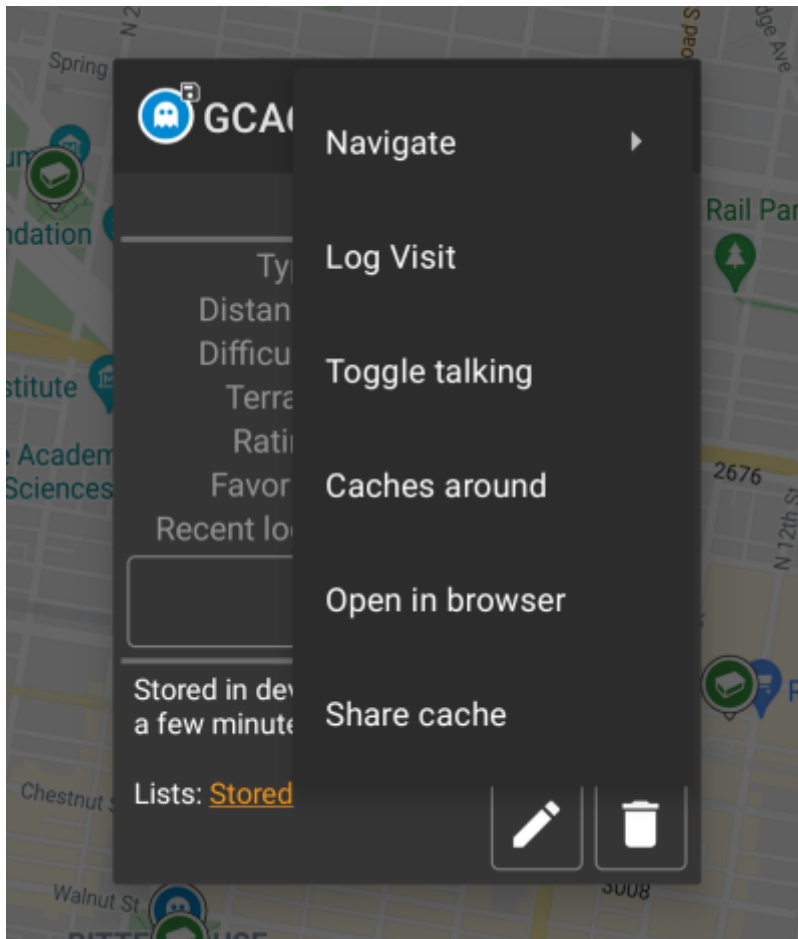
Spring

N 2

Road S

dge Ave

GCA

Navigate

Log Visit

Toggle talking

Caches around

Open in browser

Share cache

um

ndation

Rail Par

Typ

Distan

Difficu

Terra

Ratin

Favor

Recent lo

stitute

e Academ

Sciences

2676

N 12th S

Stored in dev

a few minute

Lists: Stored

Chestnut S

Walnut St

3008

P